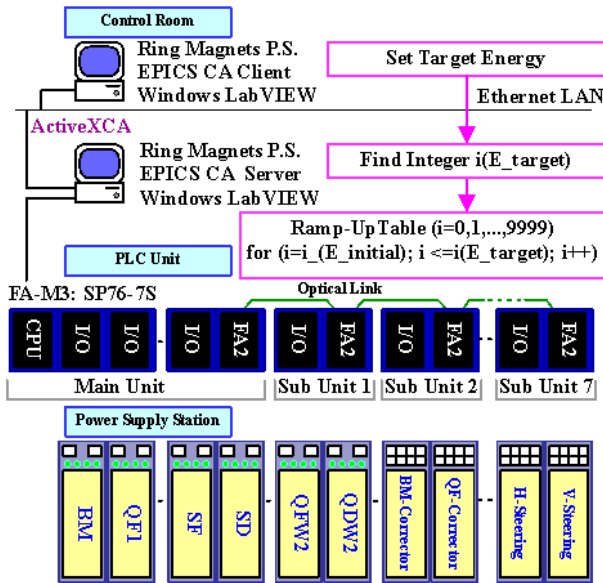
Control Room

Ring Magnets P.S.
EPICS CA Client
Windows LabVIEW

Set Target Energy

Ethernet LAN

ActiveXCA

Ring Magnets P.S.
EPICS CA Server
Windows LabVIEW

Find Integer i(E_target)

Ramp-Up Table (i=0,1,...,9999)
for (i=i_(E_initial); i <=i(E_target); i++)

PLC Unit

FA-M3: SP76-7S

Optical Link

CPU I/O I/O I/O FA2 I/O FA2 I/O FA2 I/O FA2

Main Unit
Sub Unit 1
Sub Unit 2
Sub Unit 7

Power Supply Station

BM QF1 SF SD QFW2 QDW2 BM-Corrector QF-Corrector H-Steering V-Steering